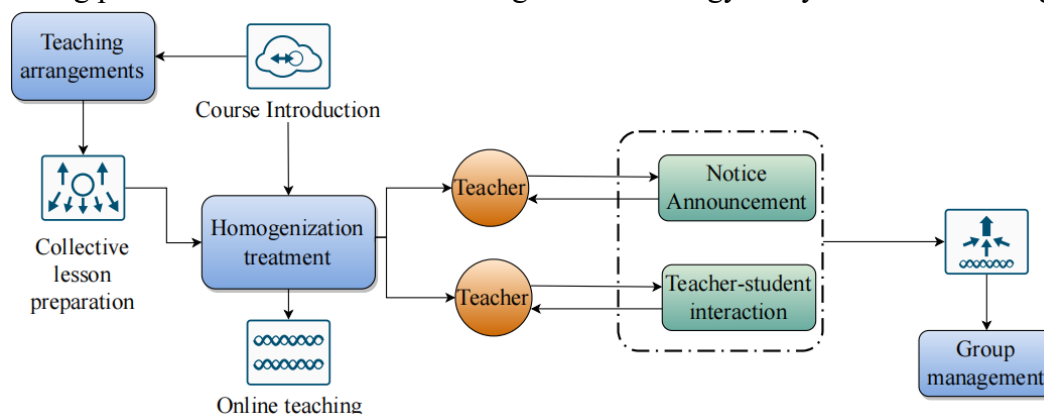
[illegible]

Teaching arrangements

Course Introduction

Collective lesson preparation

Homogenization treatment

Online teaching

Teacher

Teacher

Notice Announcement

Teacher-student interaction

Group management